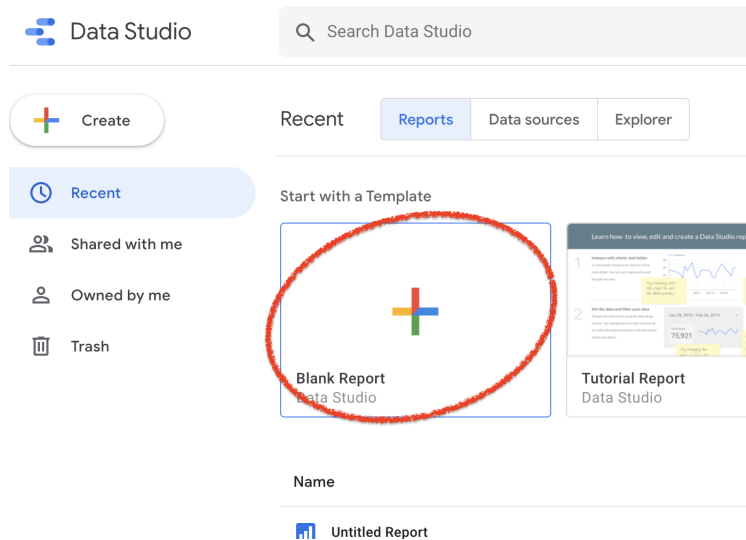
Data Studio

Search Data Studio

Create

Recent

Shared with me

Owned by me

Trash

Recent

Reports

Data sources

Explorer

Start with a Template

Blank Report
Data Studio

Learn how to view, edit and create a Data Studio re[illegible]

1

Interact with charts and tables

2

Set the date and filter your data

75,921

Tutorial Report
Data Studio

Name

Untitled Report